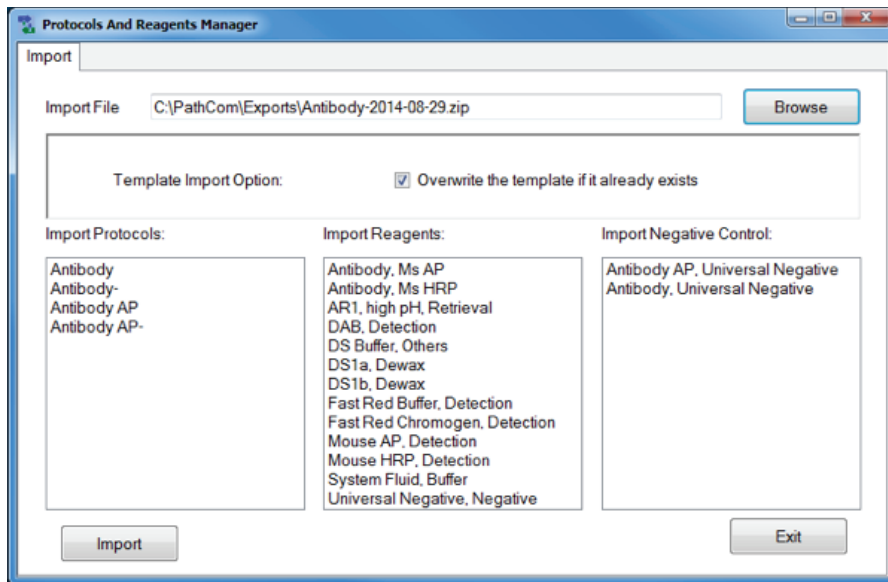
Protocols And Reagents Manager

Import

Import File C:\PathCom\Exports\Antibody-2014-08-29.zip Browse

Template Import Option: Overwrite the template if it already exists

Import Protocols:

Antibody
Antibody-
Antibody AP
Antibody AP-

Import Reagents:

Antibody, Ms AP
Antibody, Ms HRP
AR1, high pH, Retrieval
DAB, Detection
DS Buffer, Others
DS1a, Dewax
DS1b, Dewax
Fast Red Buffer, Detection
Fast Red Chromogen, Detection
Mouse AP, Detection
Mouse HRP, Detection
System Fluid, Buffer
Universal Negative, Negative

Import Negative Control:

Antibody AP, Universal Negative
Antibody, Universal Negative

Import

Exit